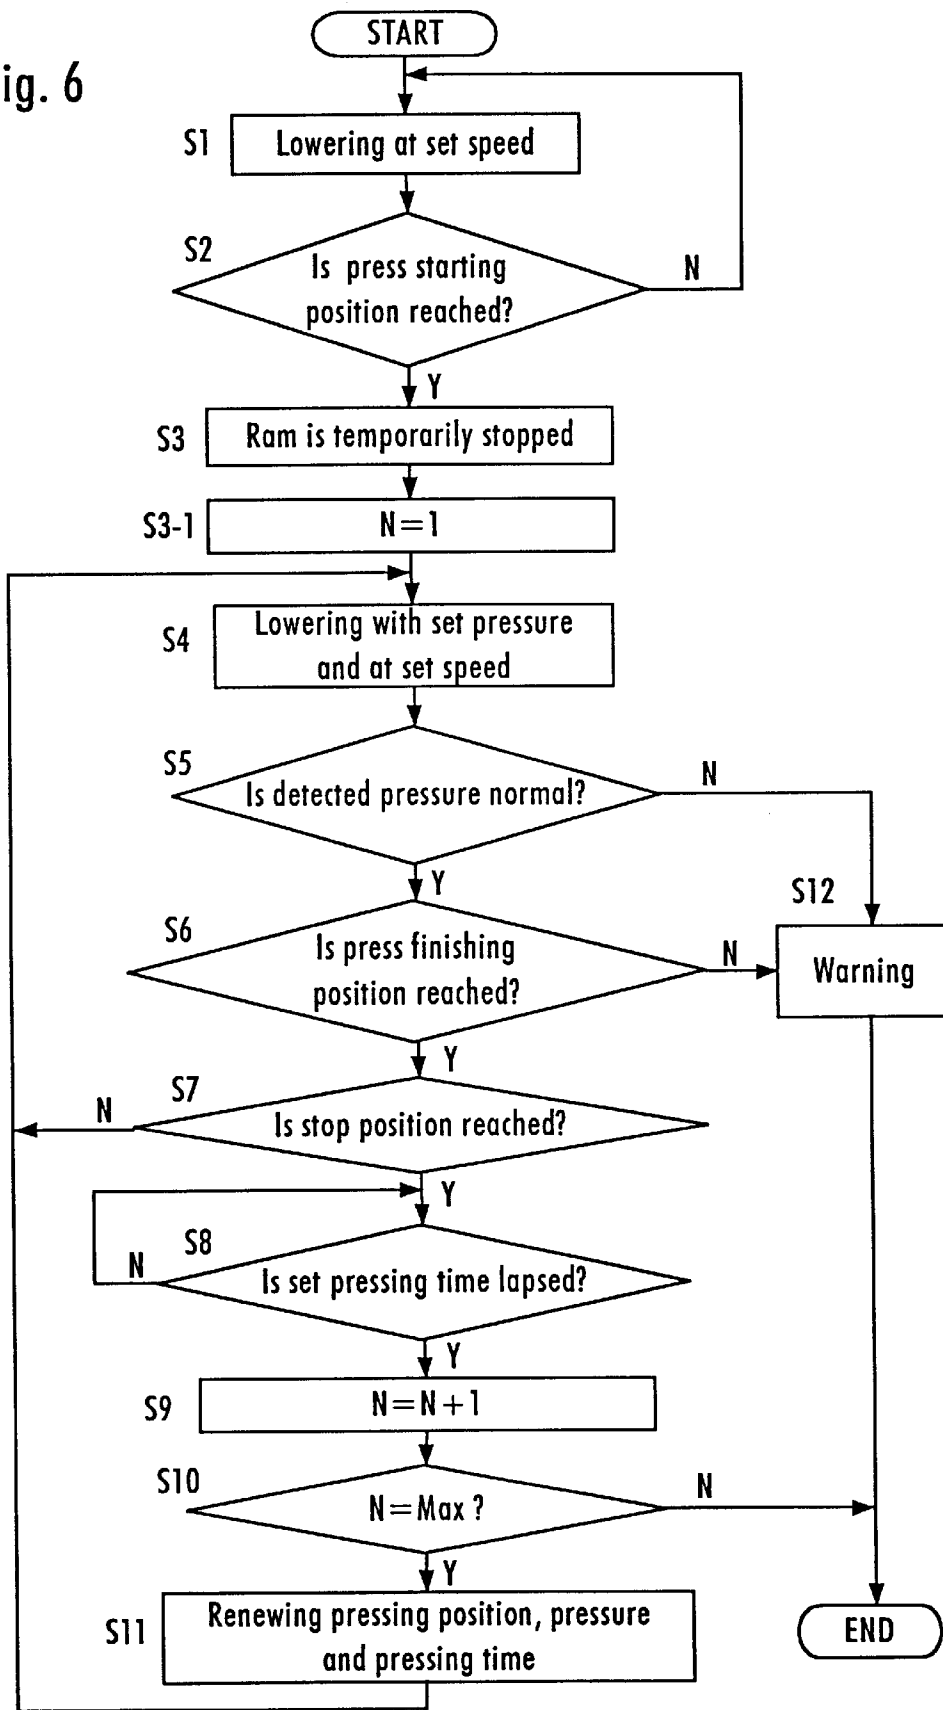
ig. 6

START

S1 Lowering at set speed

S2 Is press starting position reached?

N

Y

S3 Ram is temporarily stopped

S3-1 N=1

S4 Lowering with set pressure and at set speed

S5 Is detected pressure normal?

N

Y

S12

S6 Is press finishing position reached?

N

Warning

Y

S7 Is stop position reached?

N

Y

S8

N

Is set pressing time lapsed?

Y

S9 N=N+1

S10 N=Max ?

N

Y

S11 Renewing pressing position, pressure and pressing time

END